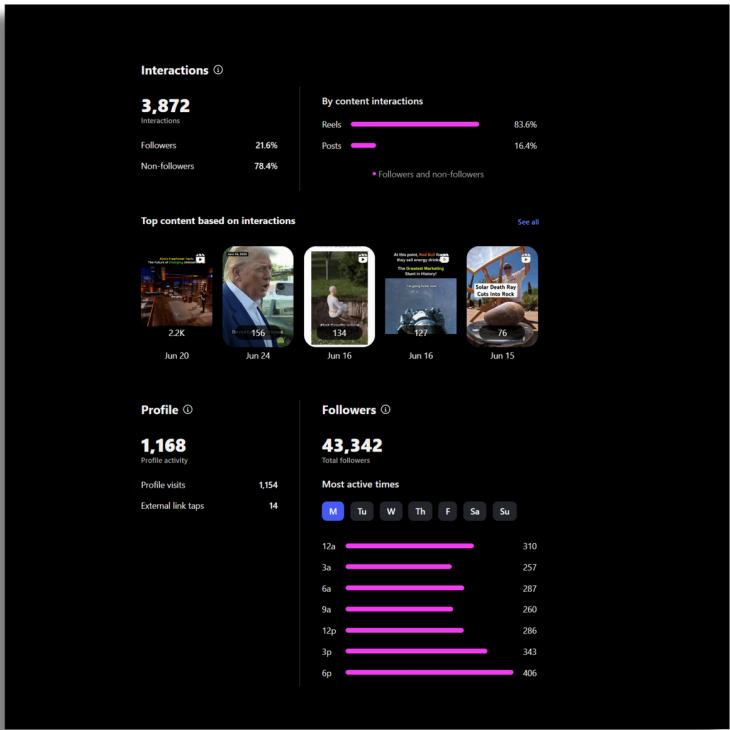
Interactions ⓘ

3,872
Interactions

Followers 21.6%
Non-followers 78.4%

By content interactions

Reels 83.6%
Posts 16.4%

• Followers and non-followers

Top content based on interactions

See all

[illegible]

2.2K
Jun 20

156
Jun 24

134
Jun 16

At this point, Red Bull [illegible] they sell energy drinks
The Greatest Marketing Stunt in History!
127
Jun 16

Solar Death Ray Cuts Into Rock
76
Jun 15

Profile ⓘ

1,168
Profile activity

Profile visits 1,154
External link taps 14

Followers ⓘ

43,342
Total followers

Most active times

M Tu W Th F Sa Su

12a 310
3a 257
6a 287
9a 260
12p 286
3p 343
6p 406